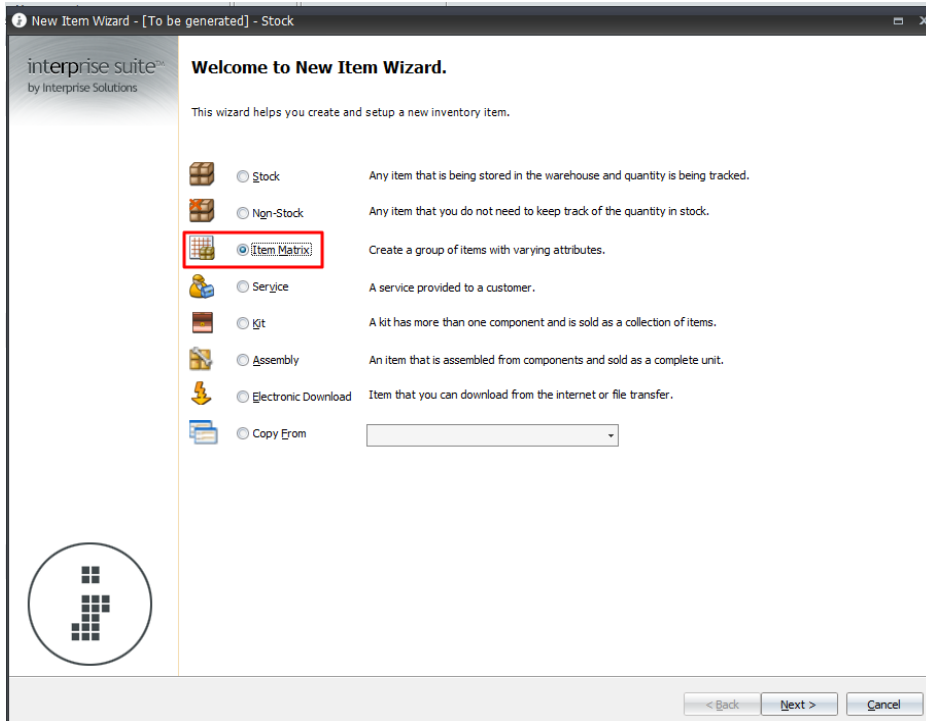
New Item Wizard - [To be generated] - Stock

interprise suite™
by Interprise Solutions

Welcome to New Item Wizard.

This wizard helps you create and setup a new inventory item.

Stock — Any item that is being stored in the warehouse and quantity is being tracked.

Non-Stock — Any item that you do not need to keep track of the quantity in stock.

Item Matrix — Create a group of items with varying attributes.

Service — A service provided to a customer.

Kit — A kit has more than one component and is sold as a collection of items.

Assembly — An item that is assembled from components and sold as a complete unit.

Electronic Download — Item that you can download from the internet or file transfer.

Copy From

< Back
Next >
Cancel